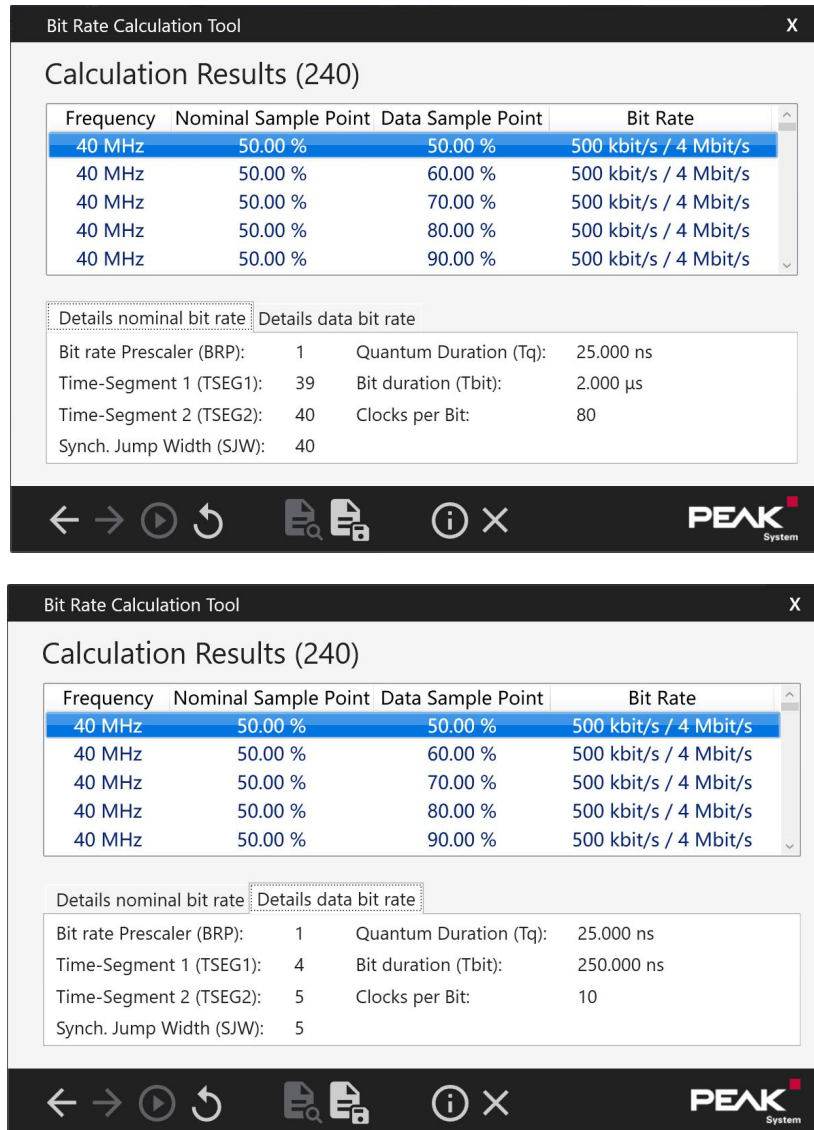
Bit Rate Calculation Tool

X

Calculation Results (240)

| Frequency | Nominal Sample Point | Data Sample Point | Bit Rate |
|---|---|---|---|
| 40 MHz | 50.00 % | 50.00 % | 500 kbit/s / 4 Mbit/s |
| 40 MHz | 50.00 % | 60.00 % | 500 kbit/s / 4 Mbit/s |
| 40 MHz | 50.00 % | 70.00 % | 500 kbit/s / 4 Mbit/s |
| 40 MHz | 50.00 % | 80.00 % | 500 kbit/s / 4 Mbit/s |
| 40 MHz | 50.00 % | 90.00 % | 500 kbit/s / 4 Mbit/s |

Details nominal bit rate Details data bit rate

Bit rate Prescaler (BRP): 1
Time-Segment 1 (TSEG1): 39
Time-Segment 2 (TSEG2): 40
Synch. Jump Width (SJW): 40
Quantum Duration (Tq): 25.000 ns
Bit duration (Tbit): 2.000 µs
Clocks per Bit: 80

PEAK System

Bit Rate Calculation Tool

X

Calculation Results (240)

| Frequency | Nominal Sample Point | Data Sample Point | Bit Rate |
|---|---|---|---|
| 40 MHz | 50.00 % | 50.00 % | 500 kbit/s / 4 Mbit/s |
| 40 MHz | 50.00 % | 60.00 % | 500 kbit/s / 4 Mbit/s |
| 40 MHz | 50.00 % | 70.00 % | 500 kbit/s / 4 Mbit/s |
| 40 MHz | 50.00 % | 80.00 % | 500 kbit/s / 4 Mbit/s |
| 40 MHz | 50.00 % | 90.00 % | 500 kbit/s / 4 Mbit/s |

Details nominal bit rate Details data bit rate

Bit rate Prescaler (BRP): 1
Time-Segment 1 (TSEG1): 4
Time-Segment 2 (TSEG2): 5
Synch. Jump Width (SJW): 5
Quantum Duration (Tq): 25.000 ns
Bit duration (Tbit): 250.000 ns
Clocks per Bit: 10

PEAK System